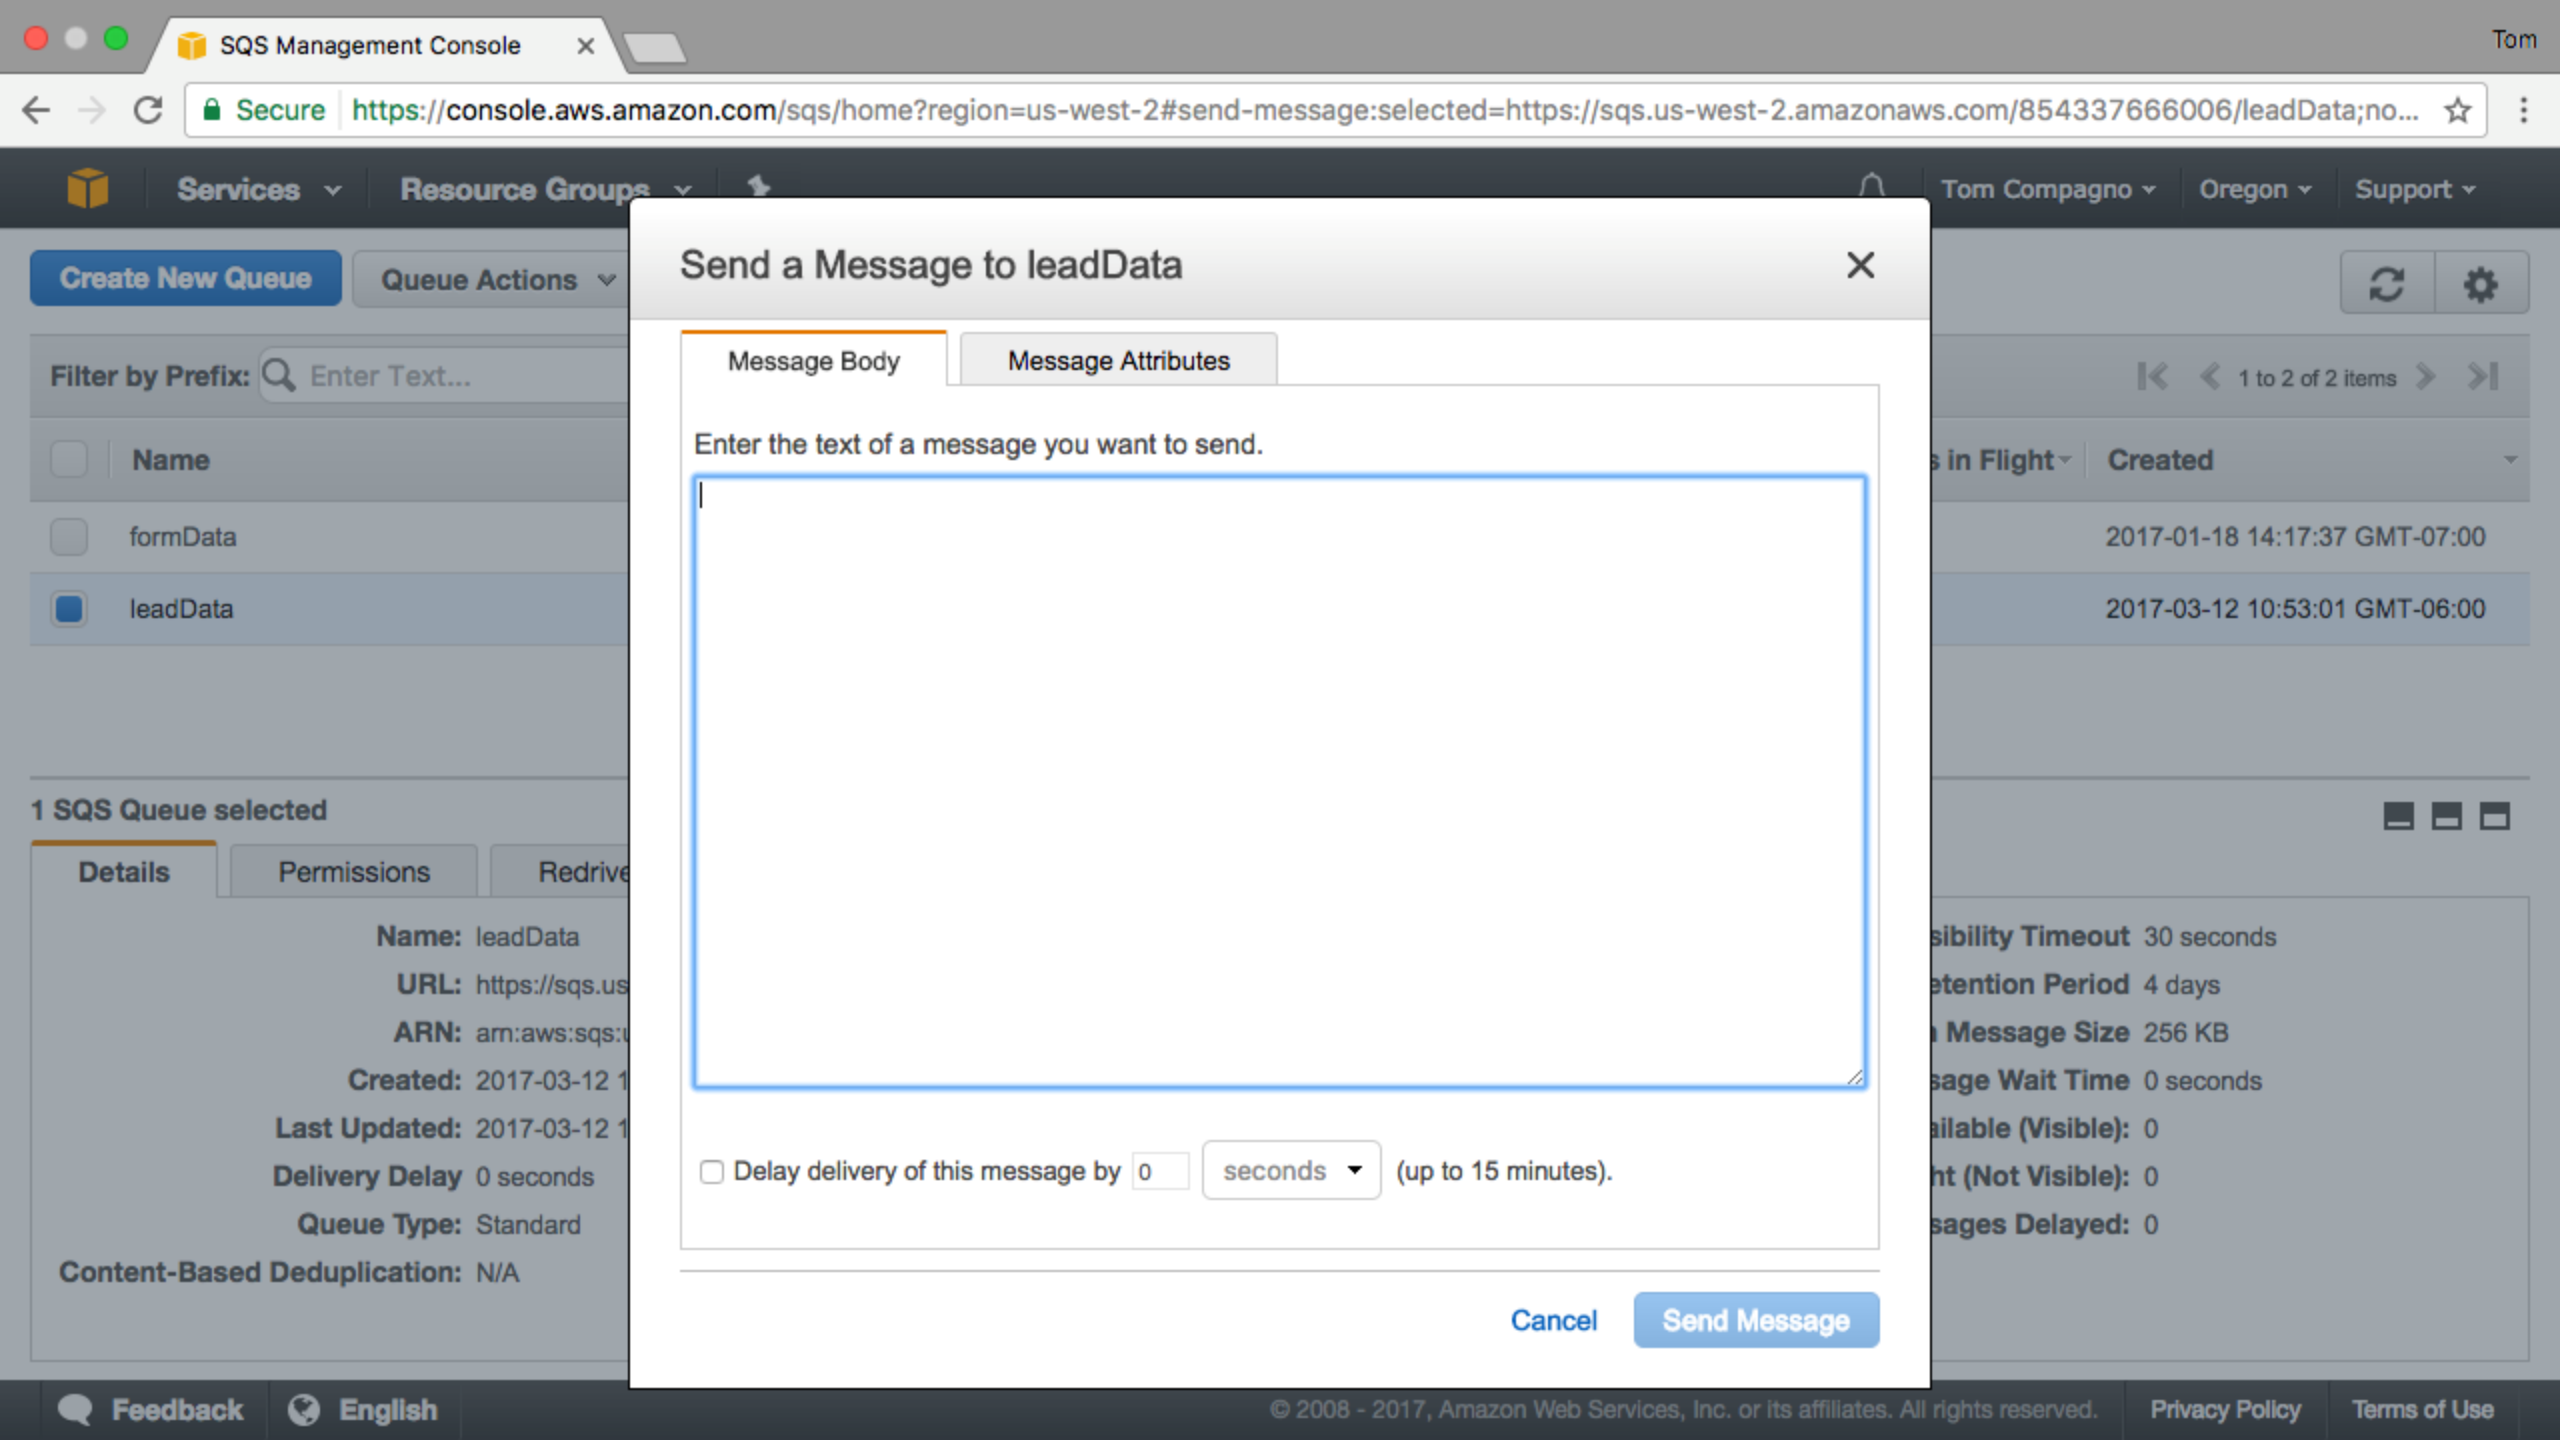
SQS Management Console ×

Tom

Secure https://console.aws.amazon.com/sqs/home?region=us-west-2#send-message:selected=https://sqs.us-west-2.amazonaws.com/854337666006/leadData;no...

Services Resource Groups Tom Compagno Oregon Support

Create New Queue Queue Actions

Filter by Prefix: Enter Text...

1 to 2 of 2 items

Name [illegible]s in Flight Created

formData 2017-01-18 14:17:37 GMT-07:00

leadData 2017-03-12 10:53:01 GMT-06:00

1 SQS Queue selected

Details Permissions Redrive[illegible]

Name: leadData
URL: https://sqs.us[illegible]
ARN: arn:aws:sqs:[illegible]
Created: 2017-03-12 1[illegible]
Last Updated: 2017-03-12 1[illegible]
Delivery Delay 0 seconds
Queue Type: Standard
Content-Based Deduplication: N/A

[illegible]sibility Timeout 30 seconds
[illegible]etention Period 4 days
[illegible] Message Size 256 KB
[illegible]sage Wait Time 0 seconds
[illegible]ilable (Visible): 0
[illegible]ht (Not Visible): 0
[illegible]sages Delayed: 0

Send a Message to leadData ×

Message Body Message Attributes

Enter the text of a message you want to send.

Delay delivery of this message by 0 seconds (up to 15 minutes).

Cancel Send Message

Feedback English © 2008 - 2017, Amazon Web Services, Inc. or its affiliates. All rights reserved. Privacy Policy Terms of Use